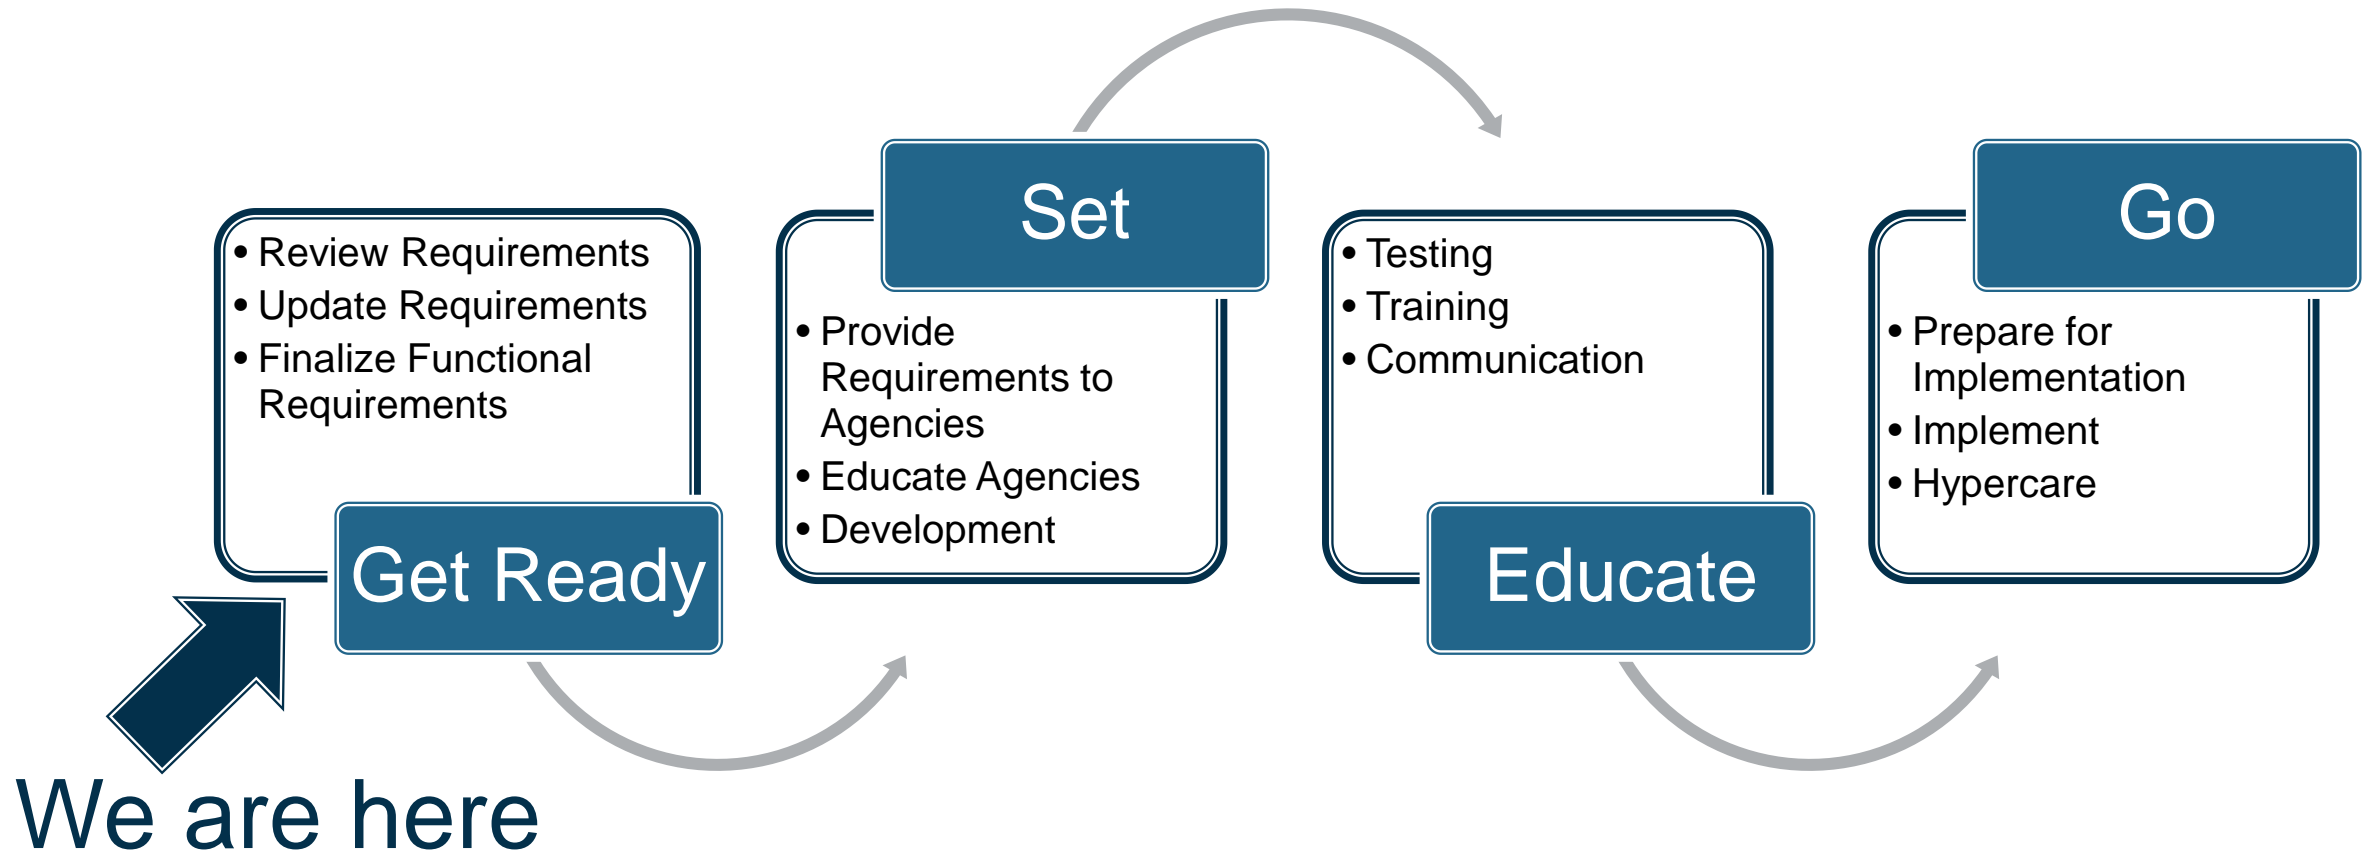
• Review Requirements
• Update Requirements
• Finalize Functional Requirements

Get Ready

Set

• Provide Requirements to Agencies
• Educate Agencies
• Development

• Testing
• Training
• Communication

Educate

Go

• Prepare for Implementation
• Implement
• Hypercare

We are here